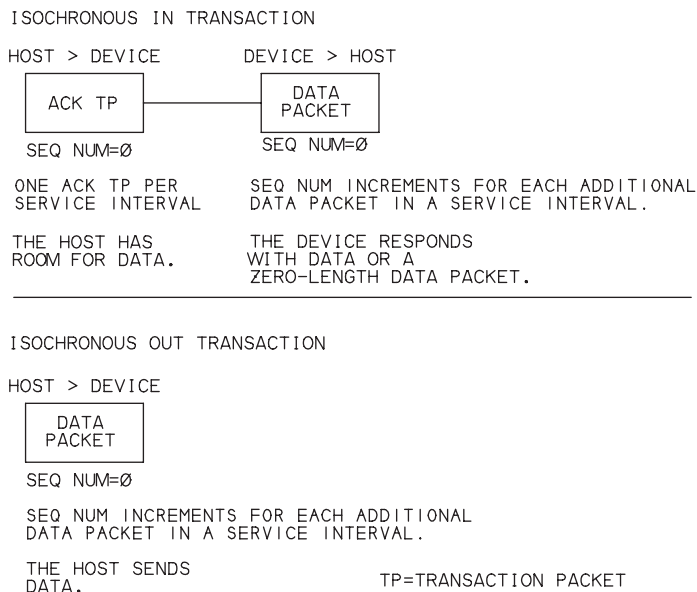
ISOCHRONOUS IN TRANSACTION

HOST > DEVICE

ACK TP

SEQ NUM=Ø

DEVICE > HOST

DATA PACKET

SEQ NUM=Ø

ONE ACK TP PER SERVICE INTERVAL

SEQ NUM INCREMENTS FOR EACH ADDITIONAL DATA PACKET IN A SERVICE INTERVAL.

THE HOST HAS ROOM FOR DATA.

THE DEVICE RESPONDS WITH DATA OR A ZERO-LENGTH DATA PACKET.

ISOCHRONOUS OUT TRANSACTION

HOST > DEVICE

DATA PACKET

SEQ NUM=Ø

SEQ NUM INCREMENTS FOR EACH ADDITIONAL DATA PACKET IN A SERVICE INTERVAL.

THE HOST SENDS DATA.

TP=TRANSACTION PACKET